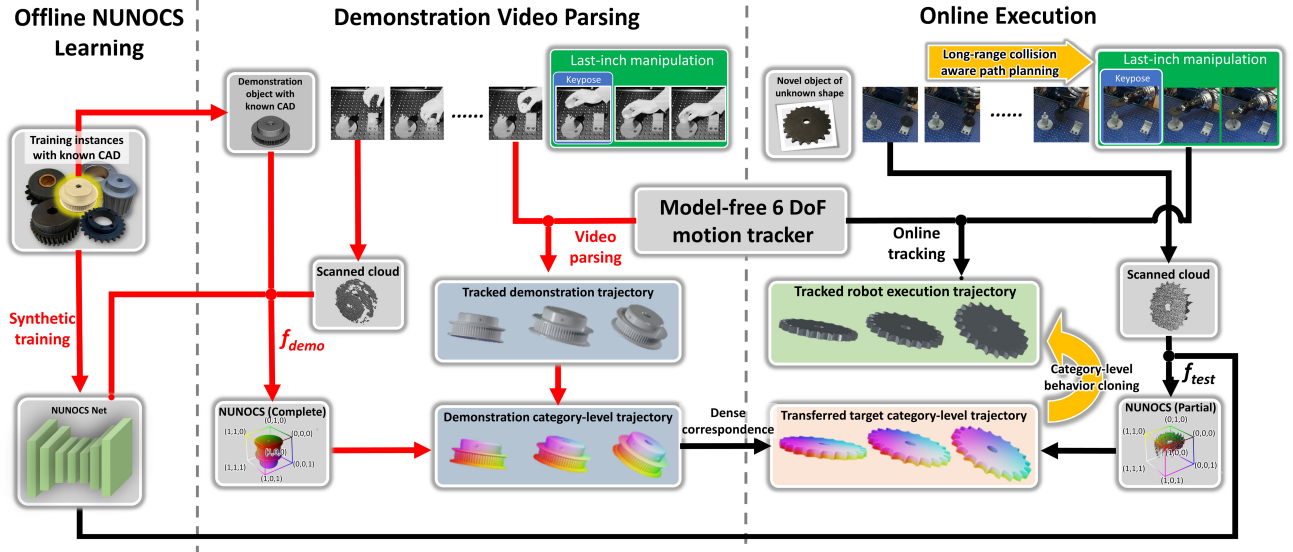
Offline NUNOCS Learning

Demonstration Video Parsing

Online Execution

Training instances with known CAD

Demonstration object with known CAD

......

Last-inch manipulation

Keypose

Long-range collision aware path planning

Novel object of unknown shape

......

Last-inch manipulation

Keypose

Model-free 6 DoF motion tracker

Video parsing

Online tracking

Synthetic training

Scanned cloud

$f_{demo}$

Tracked demonstration trajectory

Tracked robot execution trajectory

Scanned cloud

Category-level behavior cloning

$f_{test}$

NUNOCS Net

NUNOCS (Complete)

(0,1,0)
(1,1,0)
(0,0,0)
(1,1,1)
(0,0,1)
(1,0,1)
(1,0,0)

Demonstration category-level trajectory

Dense correspondence

Transferred target category-level trajectory

NUNOCS (Partial)

(0,1,0)
(1,1,0)
(0,0,0)
(1,1,1)
(0,0,1)
(1,0,1)